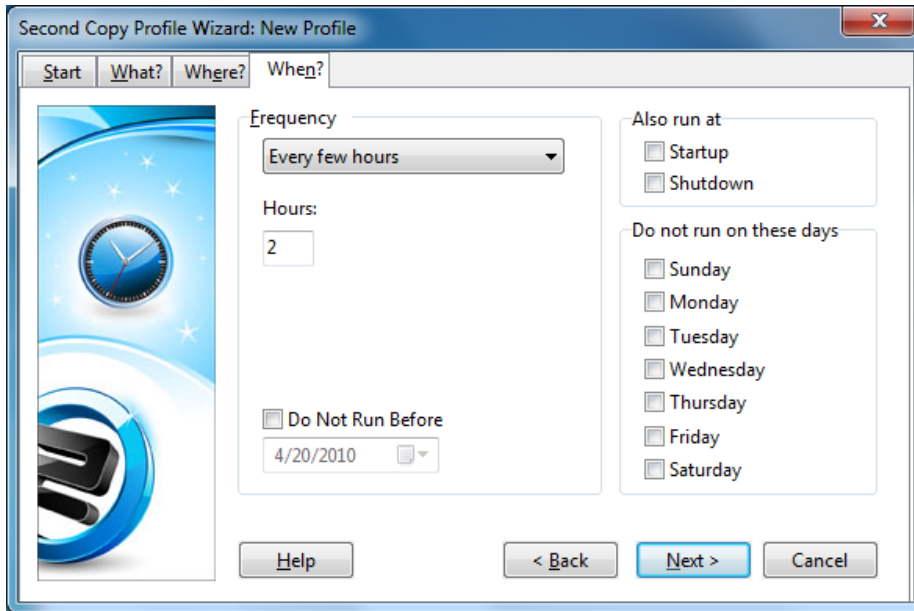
Second Copy Profile Wizard: New Profile

Start | What? | Where? | When?

Frequency
Every few hours

Hours:
2

Do Not Run Before
4/20/2010

Also run at
Startup
Shutdown

Do not run on these days
Sunday
Monday
Tuesday
Wednesday
Thursday
Friday
Saturday

Help
< Back
Next >
Cancel